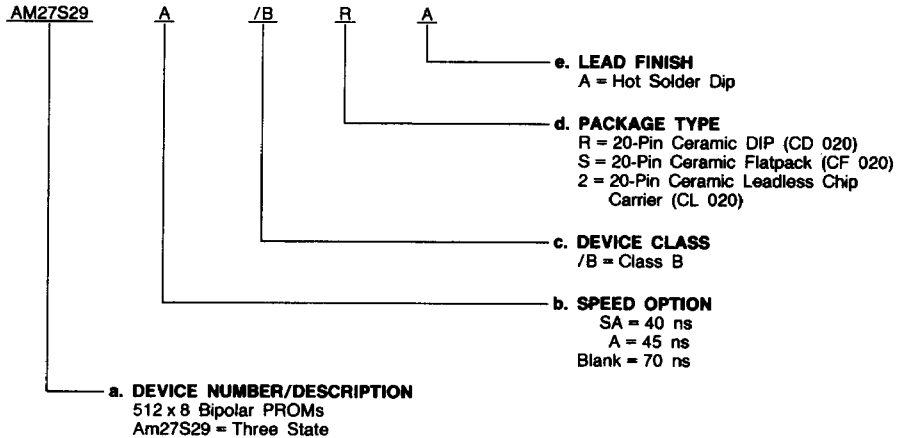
AM27S29 A /B R A

e. LEAD FINISH
A = Hot Solder Dip

d. PACKAGE TYPE
R = 20-Pin Ceramic DIP (CD 020)
S = 20-Pin Ceramic Flatpack (CF 020)
2 = 20-Pin Ceramic Leadless Chip Carrier (CL 020)

c. DEVICE CLASS
/B = Class B

b. SPEED OPTION
SA = 40 ns
A = 45 ns
Blank = 70 ns

a. DEVICE NUMBER/DESCRIPTION
512 x 8 Bipolar PROMs
Am27S29 = Three State